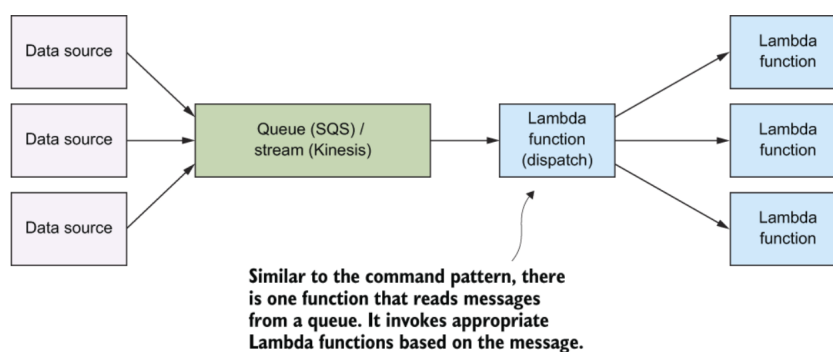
Data source

Data source

Data source

Queue (SQS) / stream (Kinesis)

Lambda function (dispatch)

Lambda function

Lambda function

Lambda function

Similar to the command pattern, there is one function that reads messages from a queue. It invokes appropriate Lambda functions based on the message.